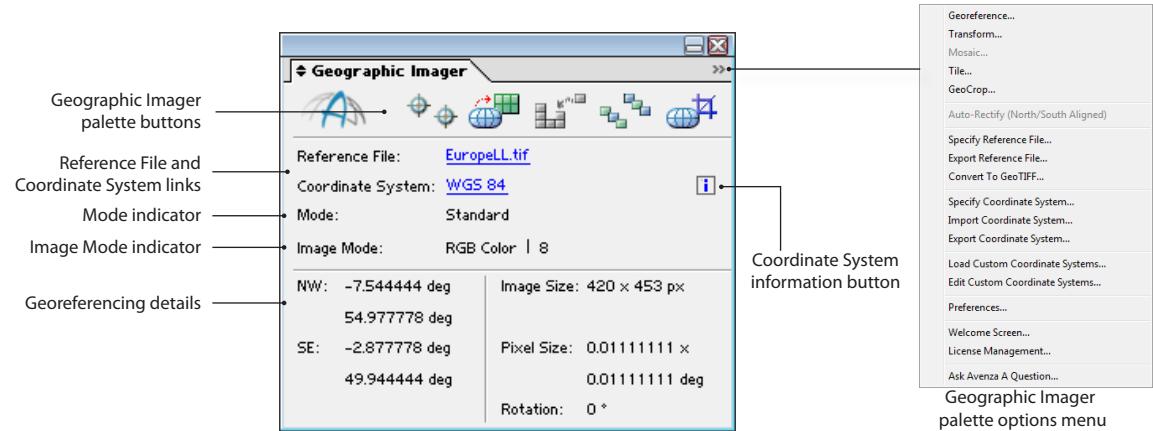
Geographic Imager palette buttons

Reference File and Coordinate System links

Mode indicator

Image Mode indicator

Georeferencing details

Geographic Imager

Reference File: EuropeLL.tif

Coordinate System: WGS 84

Mode: Standard

Image Mode: RGB Color | 8

NW: -7.544444 deg

54.977778 deg

SE: -2.877778 deg

49.944444 deg

Image Size: 420 x 453 px

Pixel Size: 0.01111111 x

0.01111111 deg

Rotation: 0 °

Coordinate System information button

Georeference...
Transform...
Mosaic...
Tile...
GeoCrop...

Auto-Rectify (North/South Aligned)

Specify Reference File...
Export Reference File...
Convert To GeoTIFF...

Specify Coordinate System...
Import Coordinate System...
Export Coordinate System...

Load Custom Coordinate Systems...
Edit Custom Coordinate Systems...

Preferences...

Welcome Screen...
License Management...

Ask Avenza A Question...

Geographic Imager palette options menu